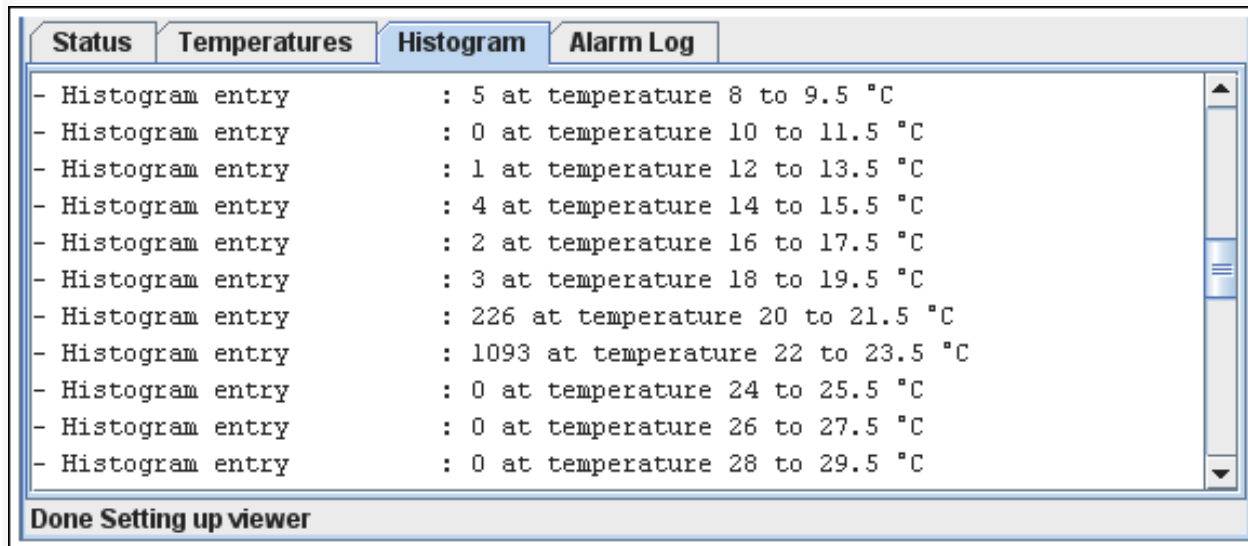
Status | Temperatures | Histogram | Alarm Log

- Histogram entry : 5 at temperature 8 to 9.5 °C
- Histogram entry : 0 at temperature 10 to 11.5 °C
- Histogram entry : 1 at temperature 12 to 13.5 °C
- Histogram entry : 4 at temperature 14 to 15.5 °C
- Histogram entry : 2 at temperature 16 to 17.5 °C
- Histogram entry : 3 at temperature 18 to 19.5 °C
- Histogram entry : 226 at temperature 20 to 21.5 °C
- Histogram entry : 1093 at temperature 22 to 23.5 °C
- Histogram entry : 0 at temperature 24 to 25.5 °C
- Histogram entry : 0 at temperature 26 to 27.5 °C
- Histogram entry : 0 at temperature 28 to 29.5 °C

Done Setting up viewer